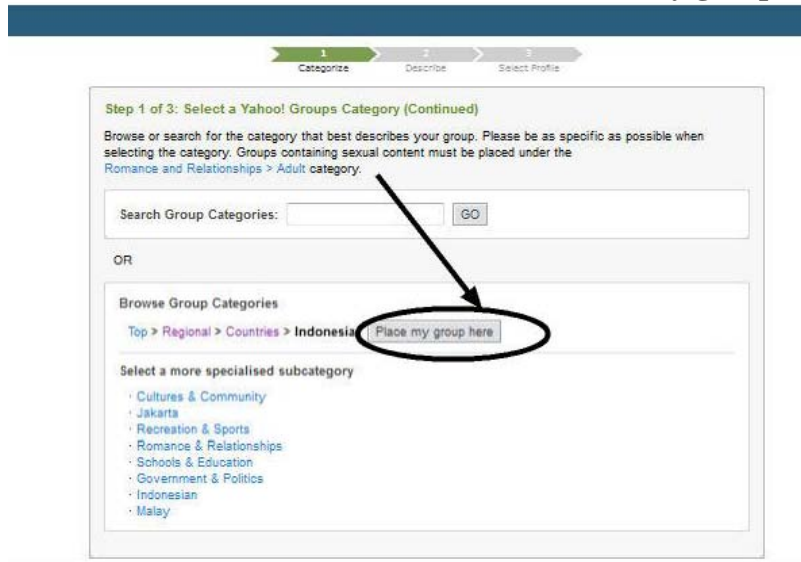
1 Categorize
2 Describe
3 Select Profile

Step 1 of 3: Select a Yahoo! Groups Category (Continued)

Browse or search for the category that best describes your group. Please be as specific as possible when selecting the category. Groups containing sexual content must be placed under the Romance and Relationships > Adult category.

Search Group Categories: GO

OR

Browse Group Categories

Top > Regional > Countries > Indonesia Place my group here

Select a more specialised subcategory

· Cultures & Community
· Jakarta
· Recreation & Sports
· Romance & Relationships
· Schools & Education
· Government & Politics
· Indonesian
· Malay